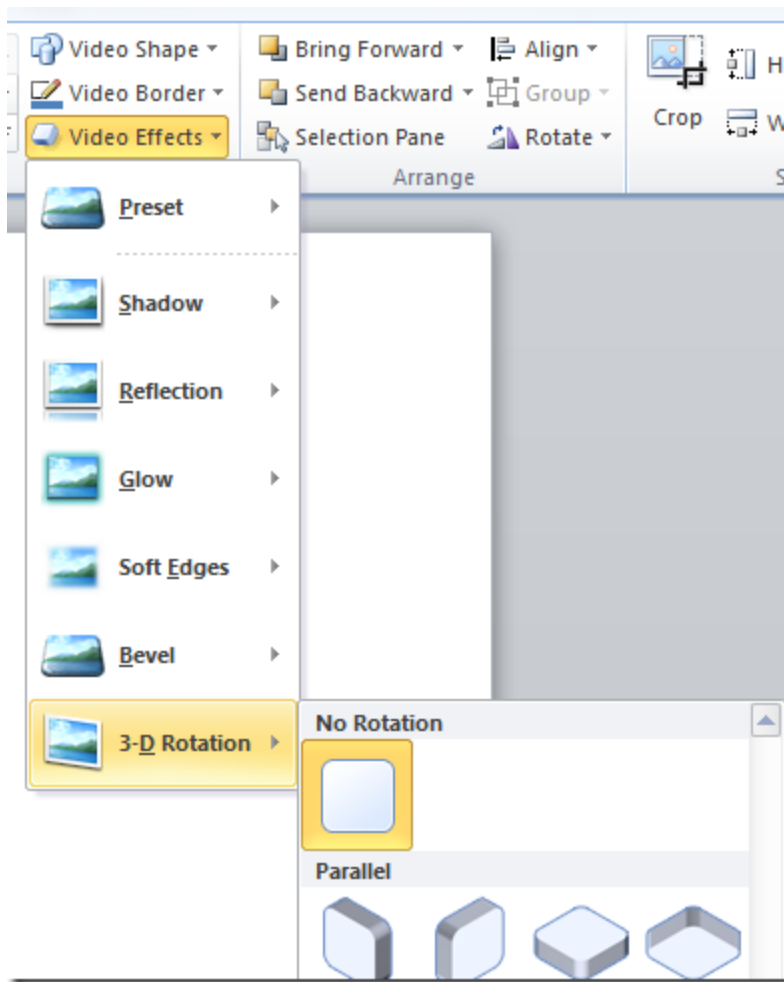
Video Shape
Video Border
Video Effects
Bring Forward
Send Backward
Selection Pane
Align
Group
Rotate
Arrange
Crop
H
W
S
Preset
Shadow
Reflection
Glow
Soft Edges
Bevel
3-D Rotation
No Rotation
Parallel